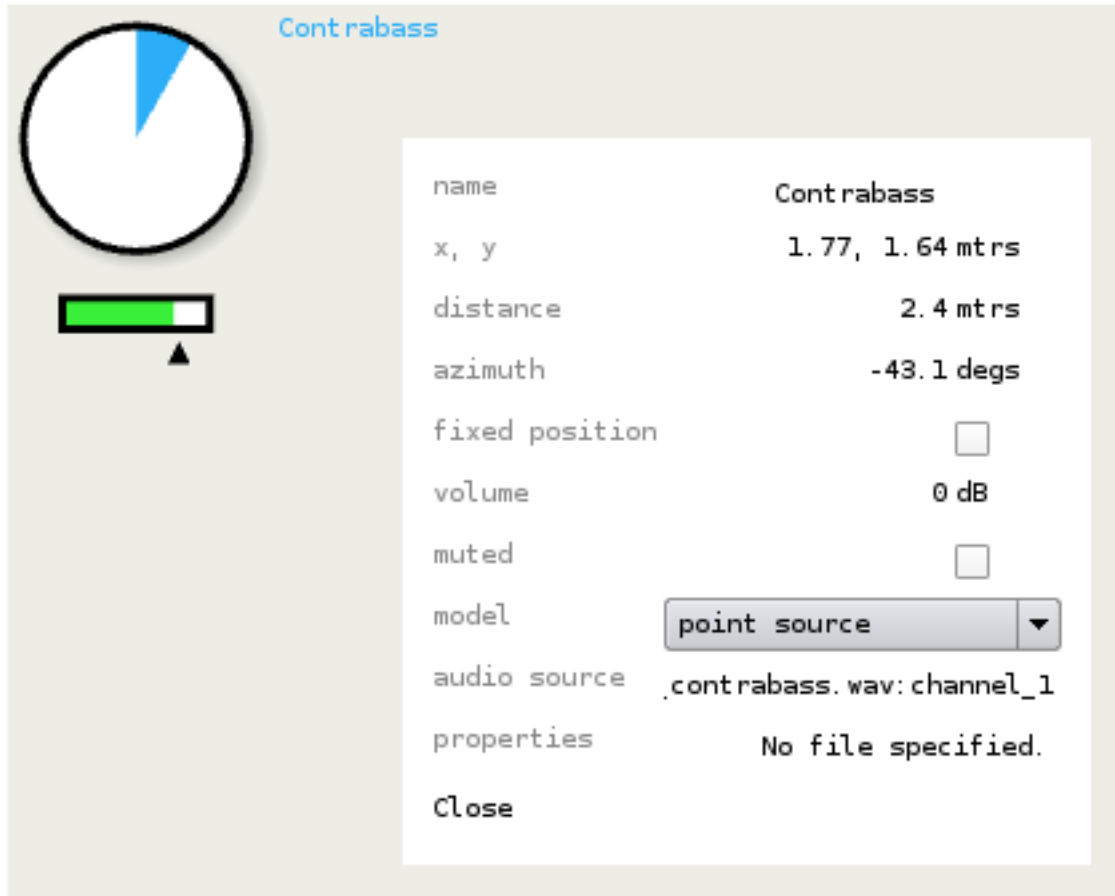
Contrabass

| | |
|---|---|
| name | Contrabass |
| x, y | 1.77, 1.64 mtrs |
| distance | 2.4 mtrs |
| azimuth | -43.1 degs |
| fixed position | |
| volume | 0 dB |
| muted | |
| model | point source |
| audio source | .contrabass.wav:channel_1 |
| properties | No file specified. |

Close